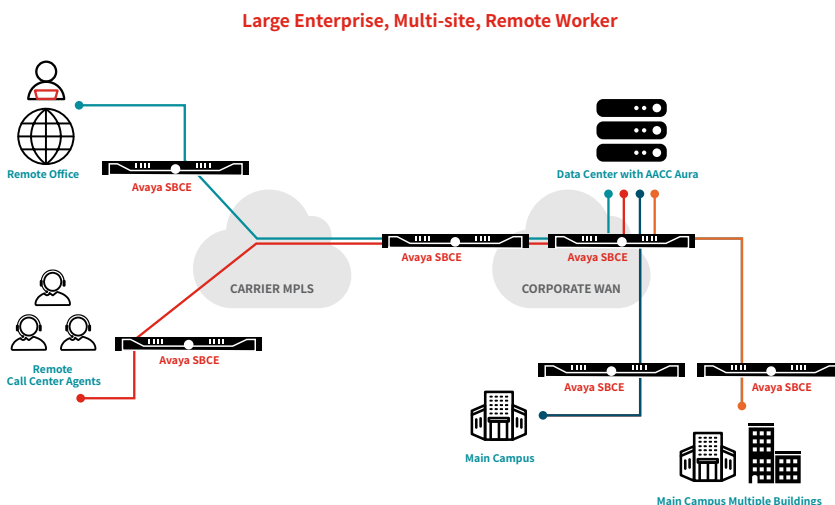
Large Enterprise, Multi-site, Remote Worker

Remote Office

Avaya SBCE

Data Center with AACC Aura

CARRIER MPLS

Avaya SBCE

Avaya SBCE

CORPORATE WAN

Remote
Call Center Agents

Avaya SBCE

Avaya SBCE

Avaya SBCE

Main Campus

Main Campus Multiple Buildings